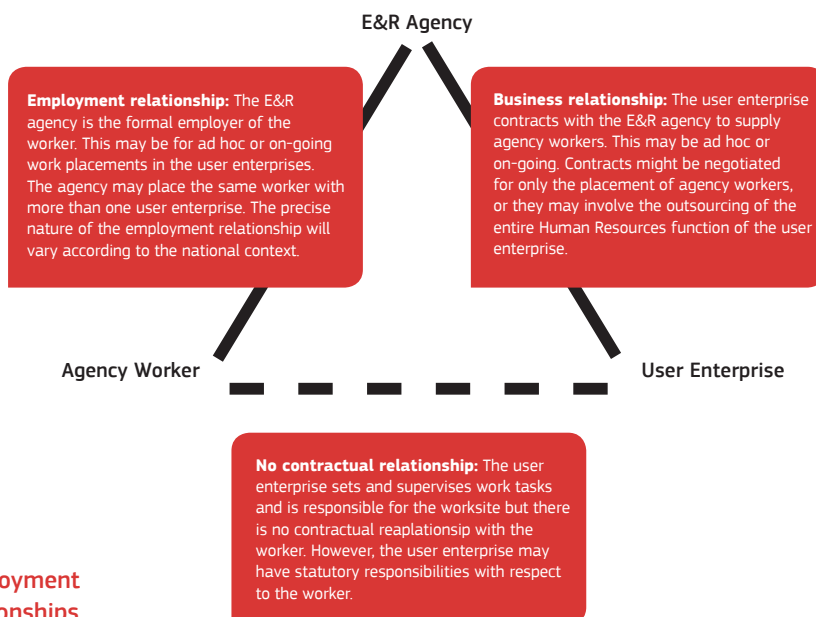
E&R Agency

**Employment relationship:** The E&R agency is the formal employer of the worker. This may be for ad hoc or on-going work placements in the user enterprises. The agency may place the same worker with more than one user enterprise. The precise nature of the employment relationship will vary according to the national context.

**Business relationship:** The user enterprise contracts with the E&R agency to supply agency workers. This may be ad hoc or on-going. Contracts might be negotiated for only the placement of agency workers, or they may involve the outsourcing of the entire Human Resources function of the user enterprise.

Agency Worker

User Enterprise

**No contractual relationship:** The user enterprise sets and supervises work tasks and is responsible for the worksite but there is no contractual reaplationsip with the worker. However, the user enterprise may have statutory responsibilities with respect to the worker.

oyment
onships